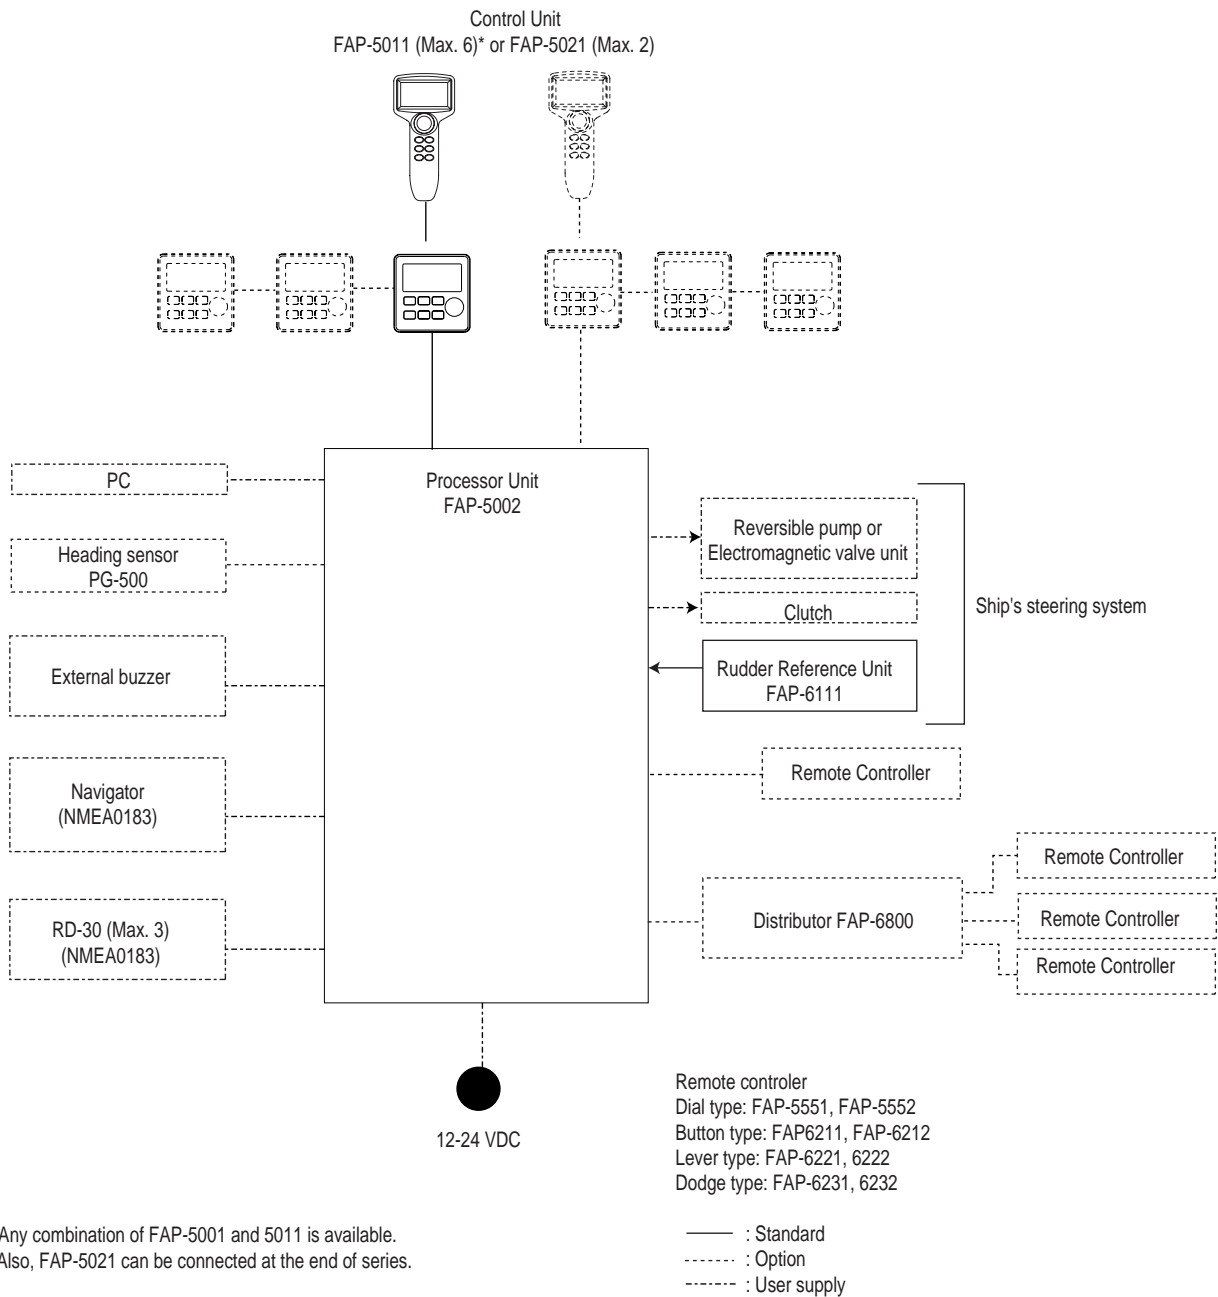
Control Unit
FAP-5011 (Max. 6)* or FAP-5021 (Max. 2)

PC

Processor Unit
FAP-5002

Heading sensor
PG-500

External buzzer

Navigator
(NMEA0183)

RD-30 (Max. 3)
(NMEA0183)

Reversible pump or
Electromagnetic valve unit

Clutch

Rudder Reference Unit
FAP-6111

Ship's steering system

Remote Controller

Distributor FAP-6800

Remote Controller

Remote Controller

Remote Controller

12-24 VDC

Remote controler
Dial type: FAP-5551, FAP-5552
Button type: FAP6211, FAP-6212
Lever type: FAP-6221, 6222
Dodge type: FAP-6231, 6232

Any combination of FAP-5001 and 5011 is available.
Also, FAP-5021 can be connected at the end of series.

: Standard
: Option
: User supply